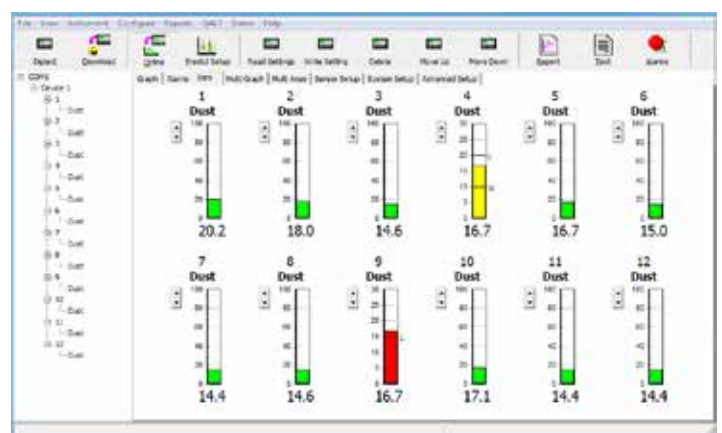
File View Instrument Configure Reports QA/QC Demo Help

Upload Download Online Events Setup Read Settings Write Setting Delete Move Up Move Down Report Test Alarms

Graph Gauge Bars Multi Graph Multi Areas Sensor Setup System Setup Advanced Setup

1 Dust 20.2
2 Dust 18.0
3 Dust 14.6
4 Dust 16.7
5 Dust 16.7
6 Dust 15.0
7 Dust 14.4
8 Dust 14.6
9 Dust 16.7
10 Dust 17.1
11 Dust 14.4
12 Dust 14.4